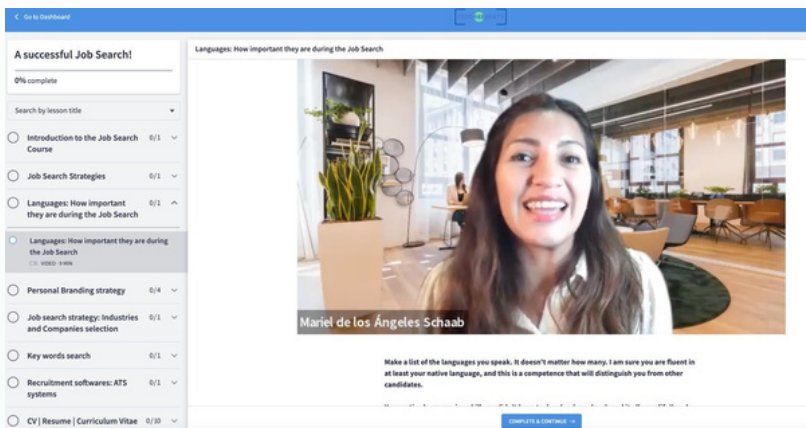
< Go to Dashboard

A successful Job Search!

0% complete

Search by lesson title

Introduction to the Job Search Course 0/1

Job Search Strategies 0/1

Languages: How important they are during the Job Search 0/1

Languages: How important they are during the Job Search
VIDEO · 9 MIN

Personal Branding strategy 0/4

Job search strategy: Industries and Companies selection 0/1

Key words search 0/1

Recruitment softwares: ATS systems 0/1

CV | Resume | Curriculum Vitae 0/10

Languages: How important they are during the Job Search

Mariel de los Ángeles Schaab

Make a list of the languages you speak. It doesn't matter how many. I am sure you are fluent in at least your native language, and this is a competence that will distinguish you from other candidates.

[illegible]

COMPLETE & CONTINUE →